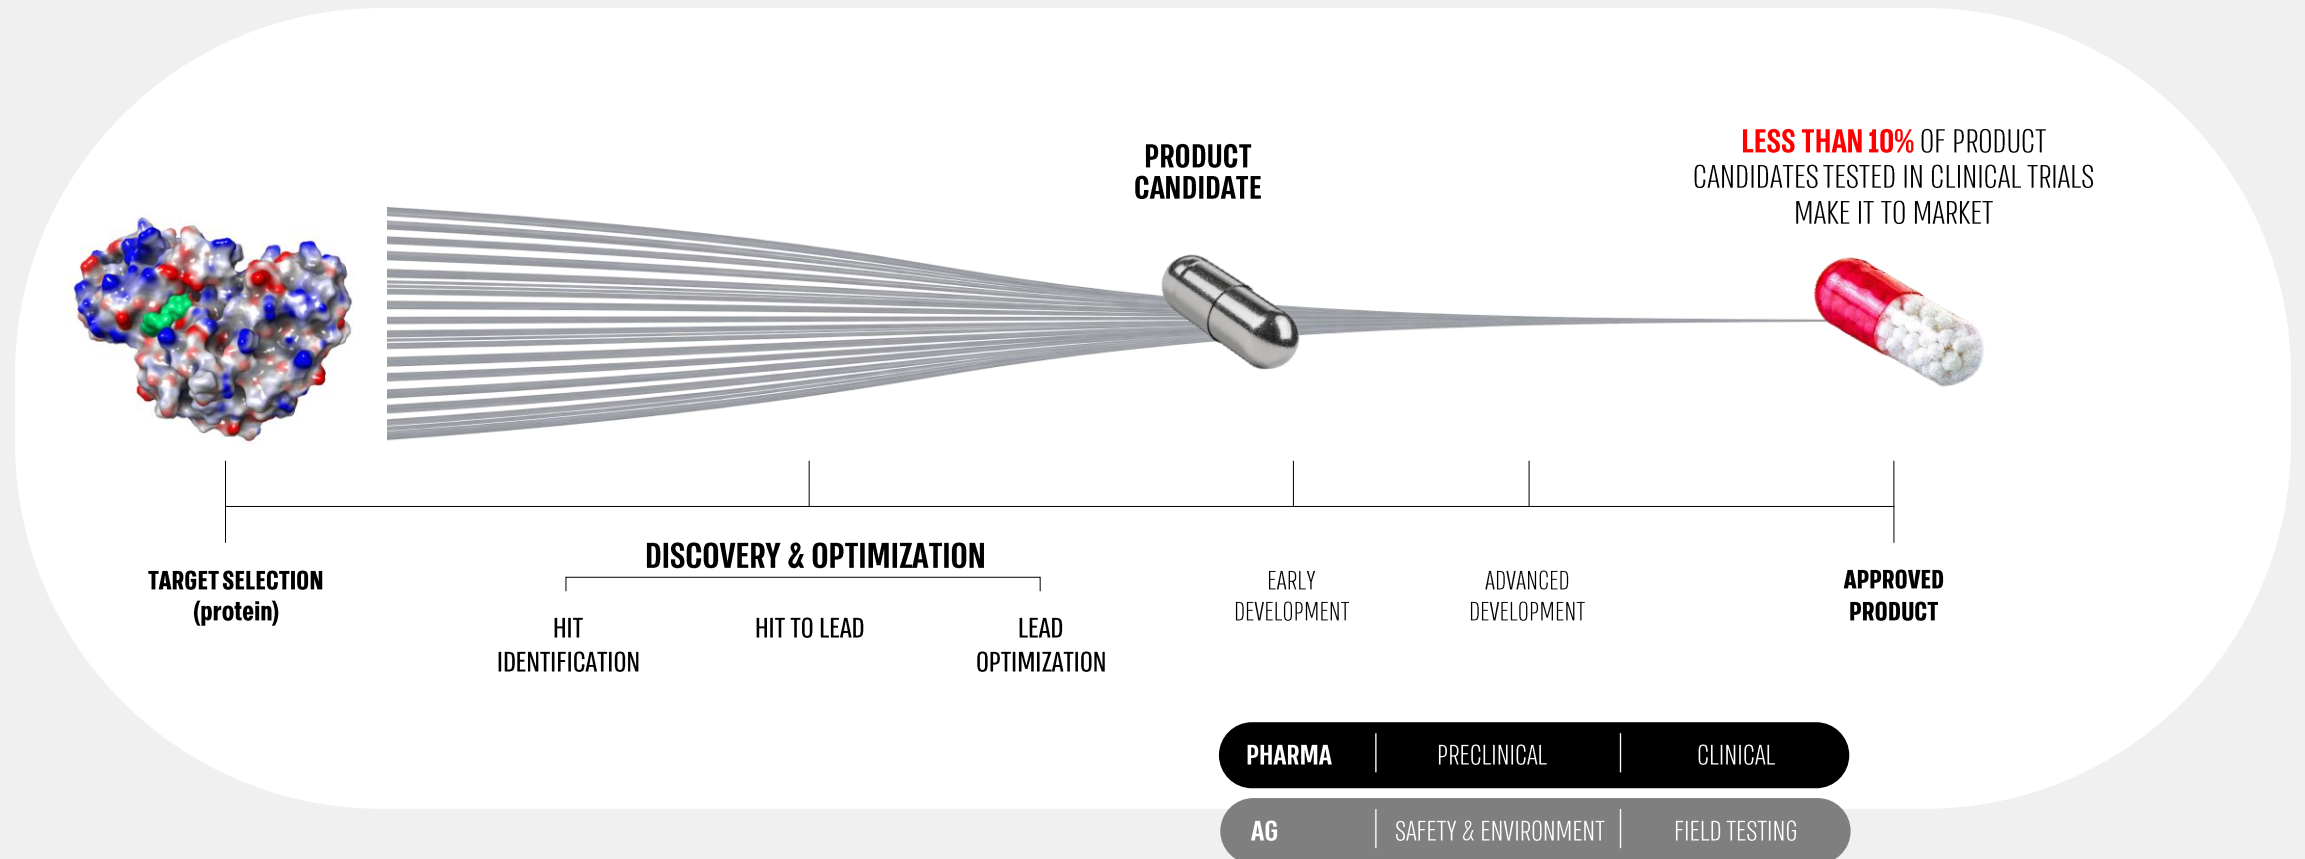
PRODUCT CANDIDATE

LESS THAN 10% OF PRODUCT CANDIDATES TESTED IN CLINICAL TRIALS MAKE IT TO MARKET

TARGET SELECTION (protein)

DISCOVERY & OPTIMIZATION

HIT IDENTIFICATION

HIT TO LEAD

LEAD OPTIMIZATION

EARLY DEVELOPMENT

ADVANCED DEVELOPMENT

APPROVED PRODUCT

| PHARMA | PRECLINICAL | CLINICAL |
|---|---|---|
| AG | SAFETY & ENVIRONMENT | FIELD TESTING |